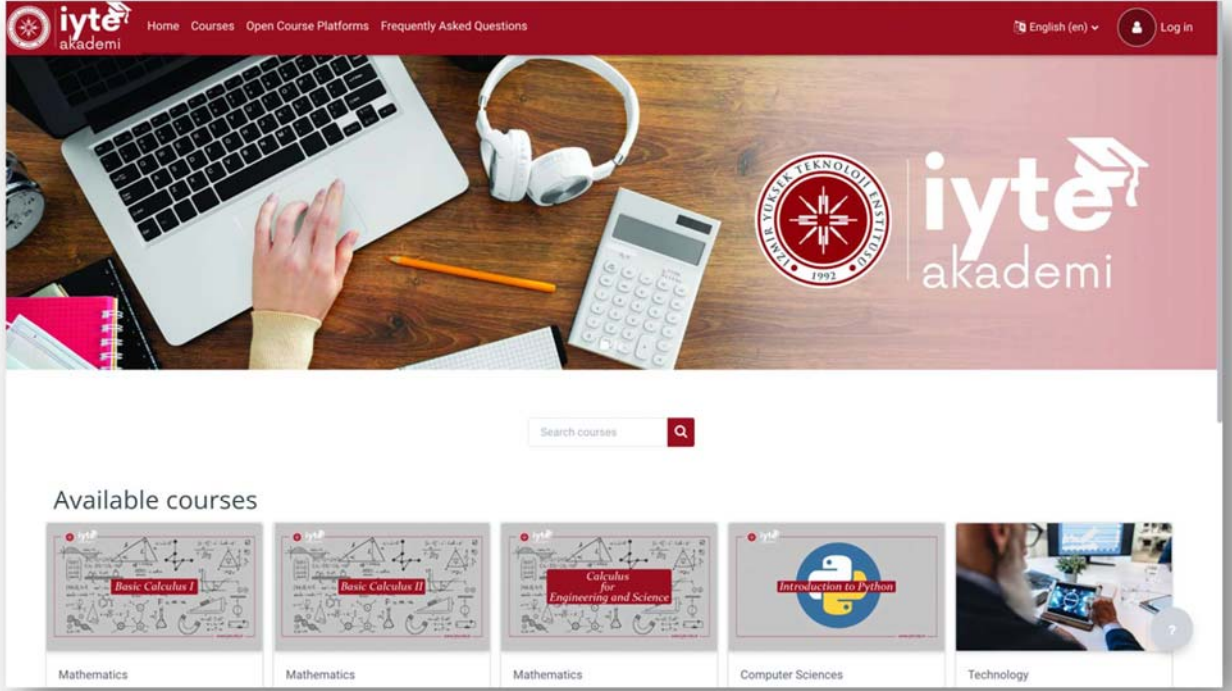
iyte akademi

Home Courses Open Course Platforms Frequently Asked Questions

English (en)

Log in

İZMİR YÜKSEK TEKNOLOJİ ENSTİTÜSÜ 1992

iyte akademi

Search courses

Available courses

Basic Calculus I

Mathematics

Basic Calculus II

Mathematics

Calculus for Engineering and Science

Mathematics

Introduction to Python

Computer Sciences

Technology

?